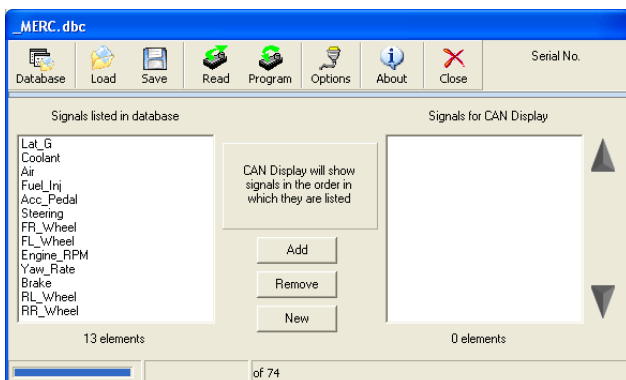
_MERC. dbc

Database Load Save Read Program Options About Close Serial No.

Signals listed in database

Lat_G
Coolant
Air
Fuel_Inj
Acc_Pedal
Steering
FR_Wheel
FL_Wheel
Engine_RPM
Yaw_Rate
Brake
RL_Wheel
RR_Wheel

13 elements

CAN Display will show signals in the order in which they are listed

Add
Remove
New

Signals for CAN Display

0 elements

of 74